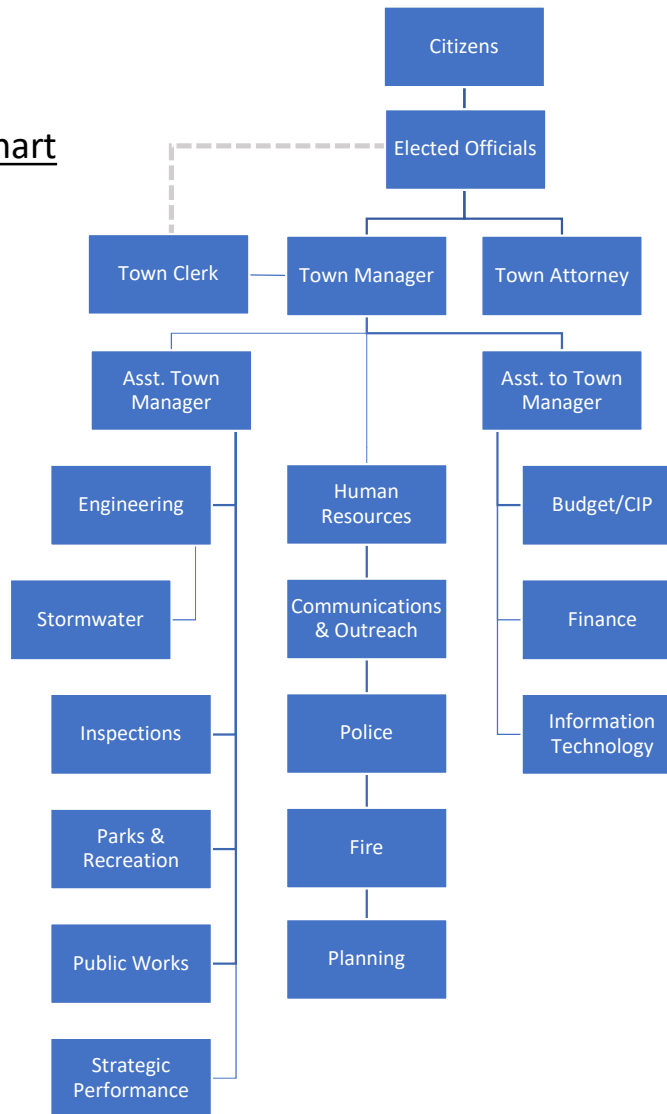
hart

Citizens

Elected Officials

Town Clerk

Town Manager

Town Attorney

Asst. Town Manager

Asst. to Town Manager

Engineering

Stormwater

Inspections

Parks & Recreation

Public Works

Strategic Performance

Human Resources

Communications & Outreach

Police

Fire

Planning

Budget/CIP

Finance

Information Technology